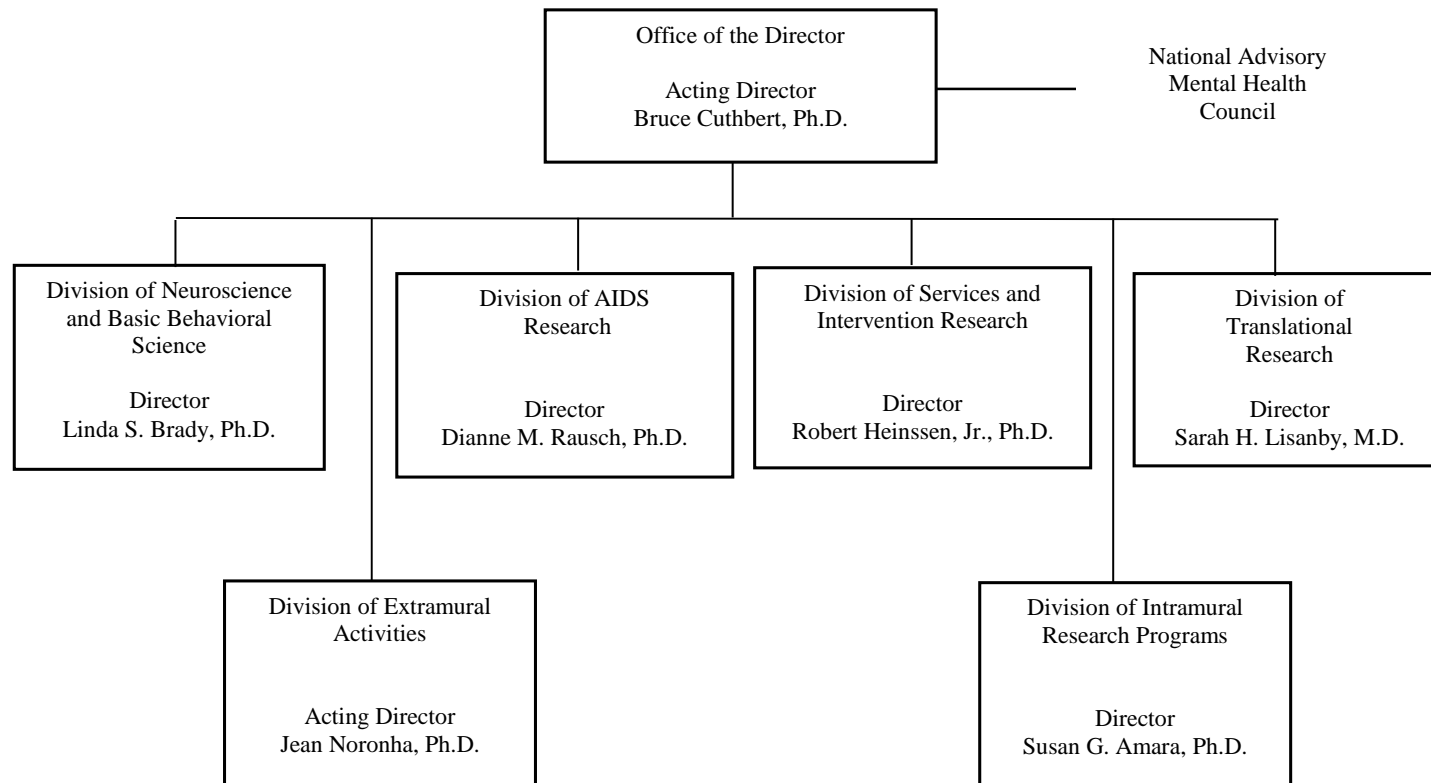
Office of the Director

Acting Director
Bruce Cuthbert, Ph.D.

National Advisory
Mental Health
Council

Division of Neuroscience and Basic Behavioral Science

Director
Linda S. Brady, Ph.D.

Division of AIDS Research

Director
Dianne M. Rausch, Ph.D.

Division of Services and Intervention Research

Director
Robert Heinssen, Jr., Ph.D.

Division of Translational Research

Director
Sarah H. Lisanby, M.D.

Division of Extramural Activities

Acting Director
Jean Noronha, Ph.D.

Division of Intramural Research Programs

Director
Susan G. Amara, Ph.D.